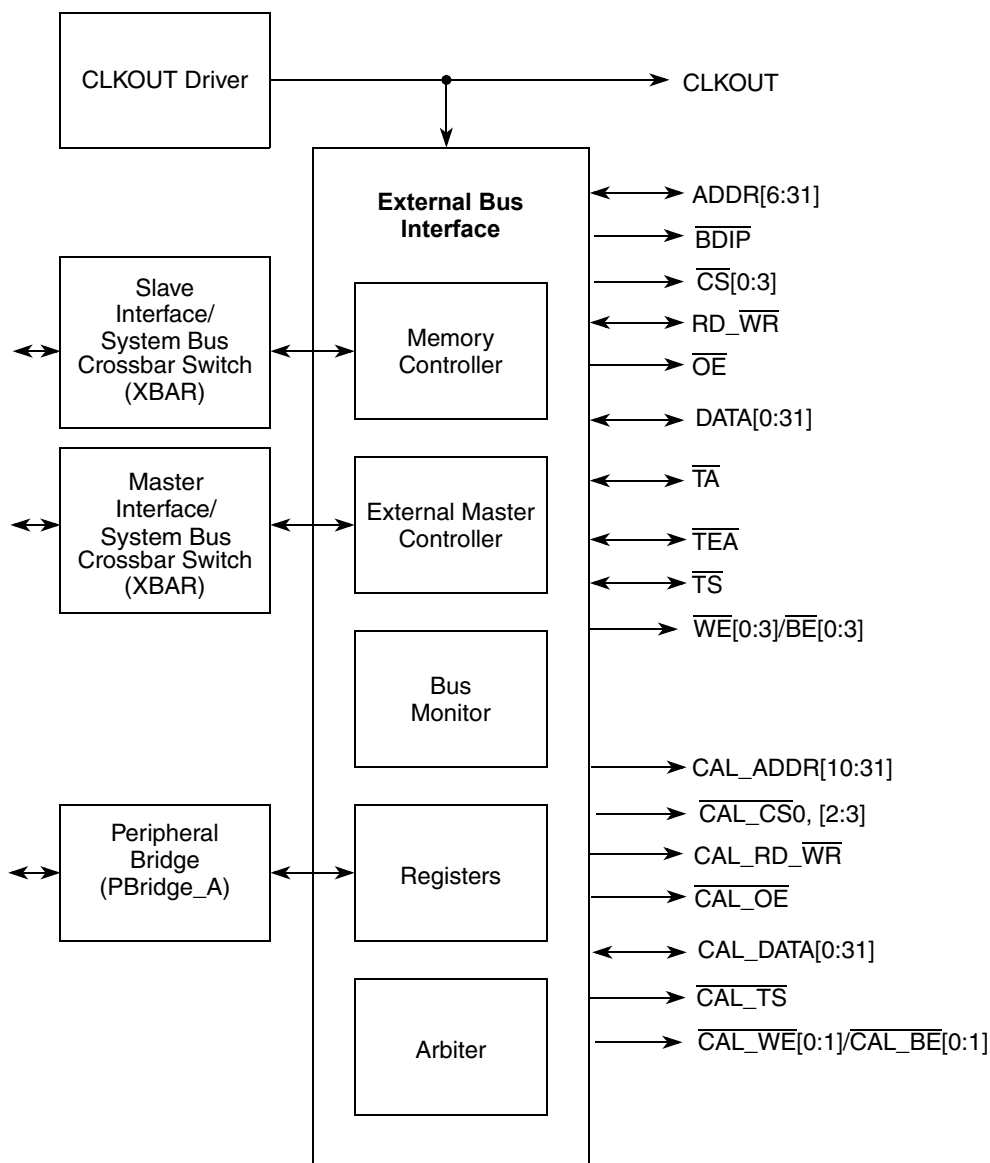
CLKOUT Driver

CLKOUT

External Bus Interface

ADDR[6:31]

$\overline{BDIP}$

$\overline{CS}$[0:3]

RD_$\overline{WR}$

$\overline{OE}$

DATA[0:31]

$\overline{TA}$

$\overline{TEA}$

$\overline{TS}$

$\overline{WE}$[0:3]/$\overline{BE}$[0:3]

CAL_ADDR[10:31]

$\overline{CAL\_CS}$0, [2:3]

CAL_RD_$\overline{WR}$

$\overline{CAL\_OE}$

CAL_DATA[0:31]

$\overline{CAL\_TS}$

$\overline{CAL\_WE}$[0:1]/$\overline{CAL\_BE}$[0:1]

Slave Interface/ System Bus Crossbar Switch (XBAR)

Memory Controller

Master Interface/ System Bus Crossbar Switch (XBAR)

External Master Controller

Bus Monitor

Peripheral Bridge (PBridge_A)

Registers

Arbiter